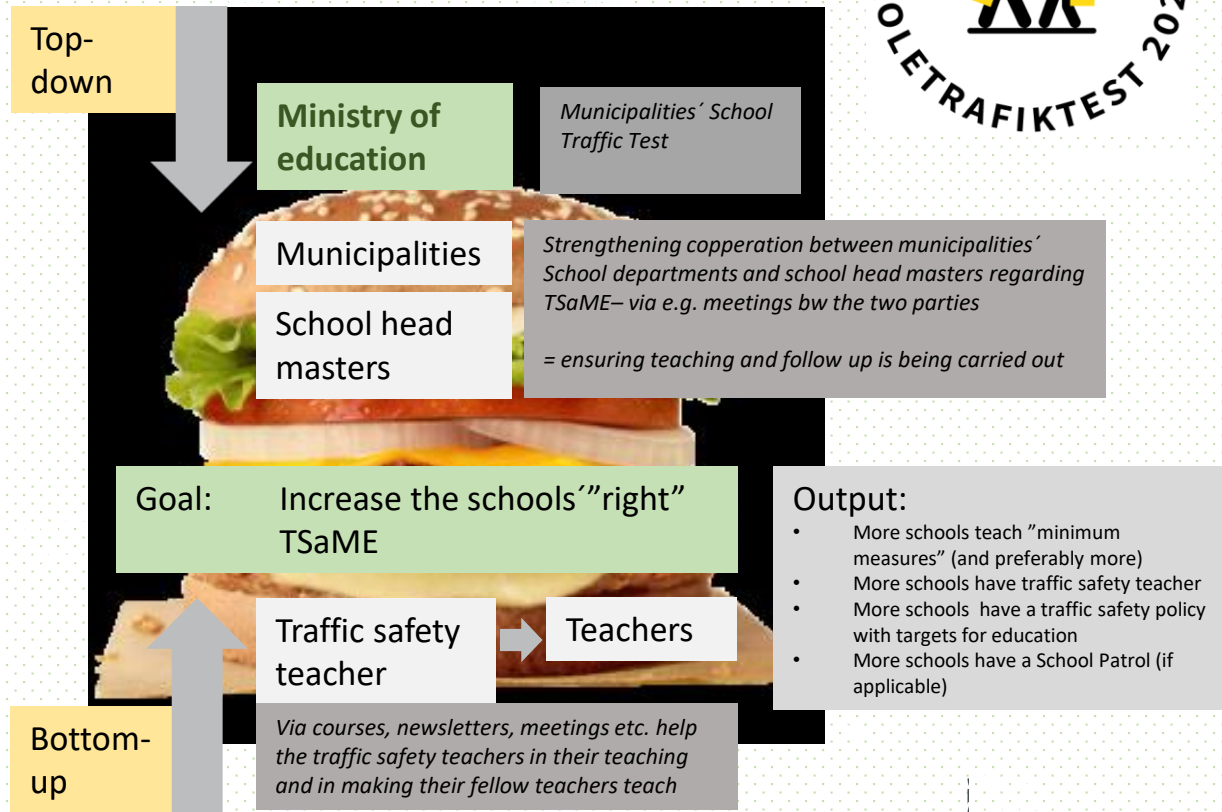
Top-down

OLETRAFIKTEST 20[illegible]

Ministry of education

Municipalities´ School Traffic Test

Municipalities

School head masters

Strengthening copperation between municipalities´ School departments and school head masters regarding TSaME– via e.g. meetings bw the two parties

= ensuring teaching and follow up is being carried out

Goal: Increase the schools´"right" TSaME

Output:
• More schools teach "minimum measures" (and preferably more)
• More schools have traffic safety teacher
• More schools have a traffic safety policy with targets for education
• More schools have a School Patrol (if applicable)

Traffic safety teacher

Teachers

Via courses, newsletters, meetings etc. help the traffic safety teachers in their teaching and in making their fellow teachers teach

Bottom-up